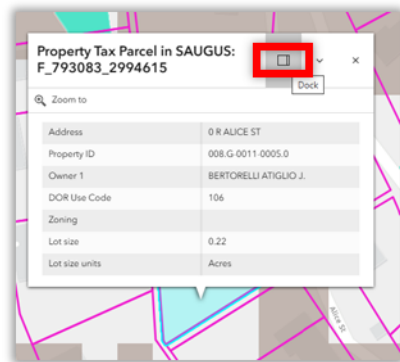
Property Tax Parcel in SAUGUS: F_793083_2994615

Dock

×

Zoom to

| Address | 0 R ALICE ST |
|---|---|
| Property ID | 008.G-0011-0005.0 |
| Owner 1 | BERTORELLI ATIGLIO J. |
| DOR Use Code | 106 |
| Zoning | |
| Lot size | 0.22 |
| Lot size units | Acres |

ALICE ST